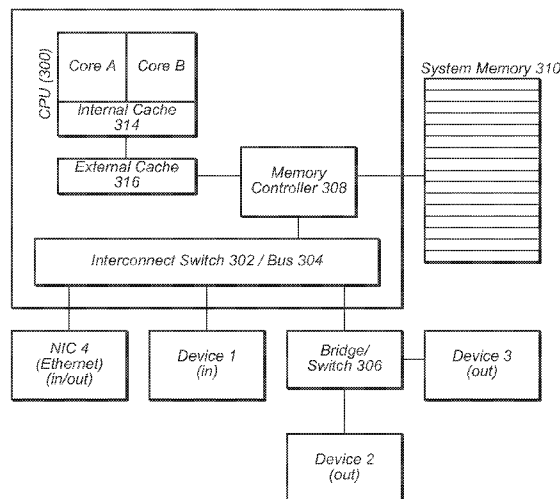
CPU (300)
Core A
Core B
Internal Cache 314
System Memory 310
External Cache 316
Memory Controller 308
Interconnect Switch 302 / Bus 304
NIC 4 (Ethernet) (in/out)
Device 1 (in)
Bridge/ Switch 306
Device 3 (out)
Device 2 (out)